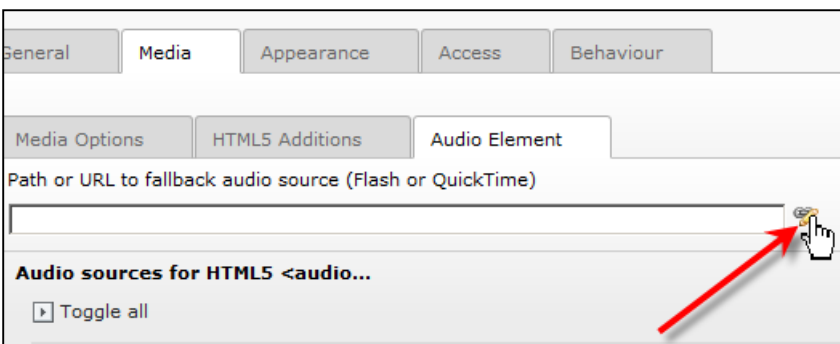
Seneral | Media | Appearance | Access | Behaviour

Media Options | HTML5 Additions | Audio Element

Path or URL to fallback audio source (Flash or QuickTime)

Audio sources for HTML5 <audio...

Toggle all